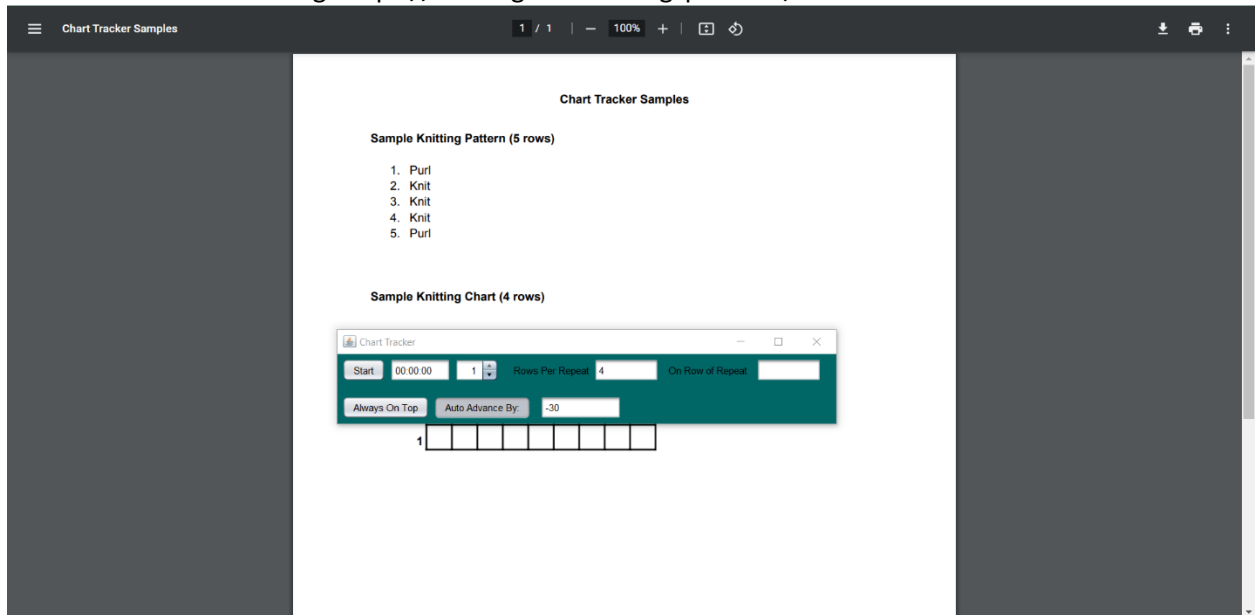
Chart Tracker Samples

1 / 1 | — 100% +

Chart Tracker Samples

Sample Knitting Pattern (5 rows)

1. Purl
2. Knit
3. Knit
4. Knit
5. Purl

Sample Knitting Chart (4 rows)

Chart Tracker

Start 00:00:00 1 Rows Per Repeat: 4 On Row of Repeat:

Always On Top Auto Advance By: -30

1